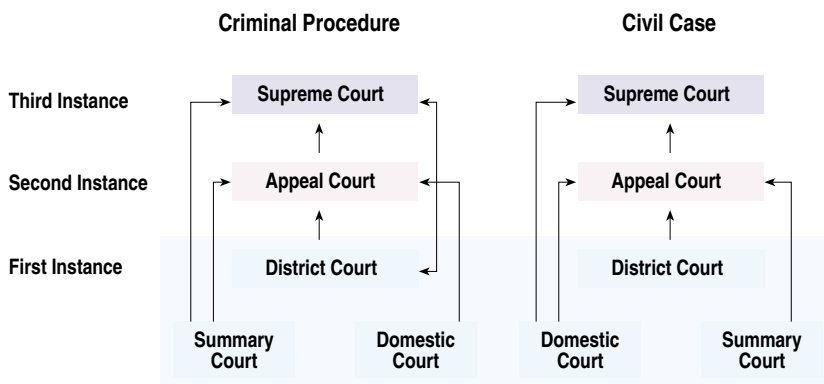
Criminal Procedure

Civil Case

Third Instance

Second Instance

First Instance

Supreme Court

Appeal Court

District Court

Summary Court

Domestic Court

Supreme Court

Appeal Court

District Court

Domestic Court

Summary Court